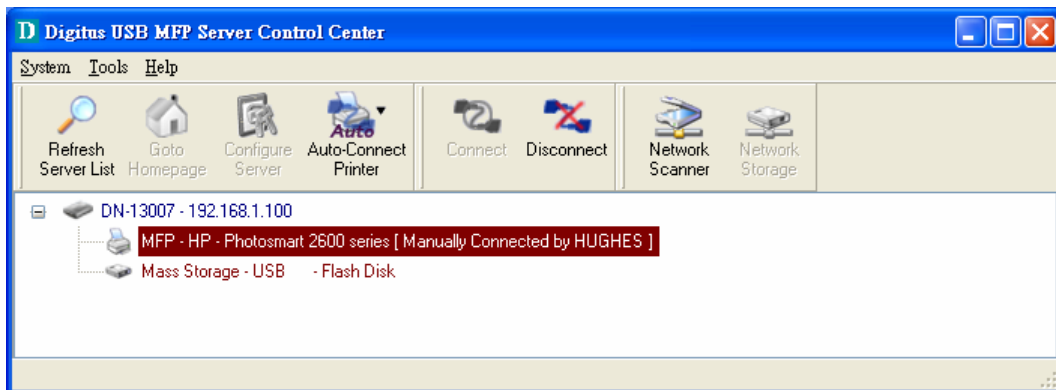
D Digitus USB MFP Server Control Center

System Tools Help

Refresh Server List
Goto Homepage
Configure Server
Auto
Auto-Connect Printer
Connect
Disconnect
Network Scanner
Network Storage

DN-13007 - 192.168.1.100
MFP - HP - Photosmart 2600 series [ Manually Connected by HUGHES ]
Mass Storage - USB - Flash Disk